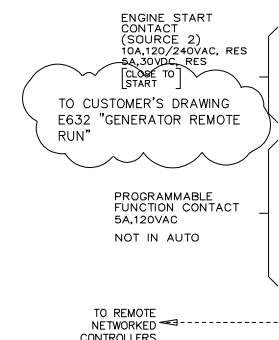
ENGINE START CONTACT (SOURCE 2)
10A,120/240VAC, RES
5A,30VDC, RES
CLOSE TO START

TO CUSTOMER'S DRAWING E632 "GENERATOR REMOTE RUN"

PROGRAMMABLE FUNCTION CONTACT
5A,120VAC

NOT IN AUTO

TO REMOTE NETWORKED CONTROLLERS